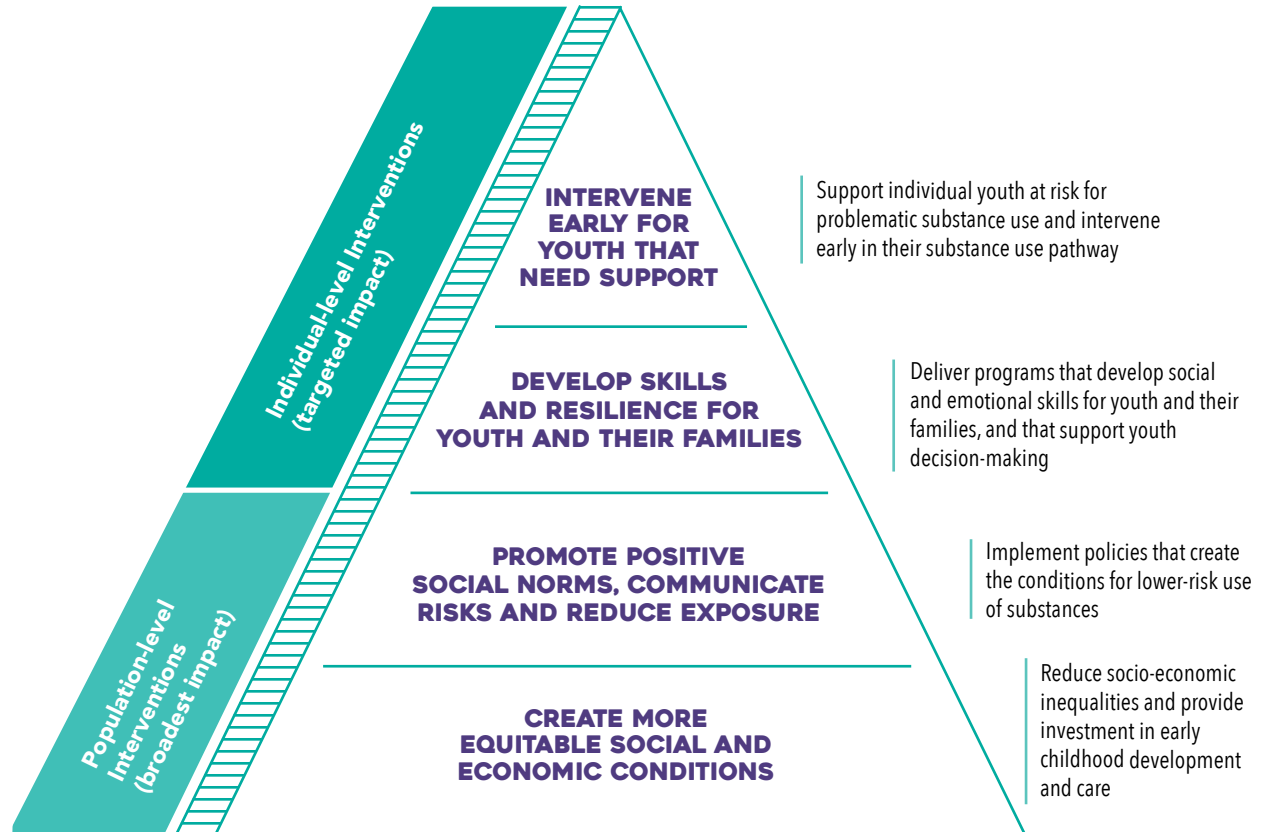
Individual-level Interventions (targeted impact)

Population-level Interventions (broadest impact)

INTERVENE EARLY FOR YOUTH THAT NEED SUPPORT

Support individual youth at risk for problematic substance use and intervene early in their substance use pathway

DEVELOP SKILLS AND RESILIENCE FOR YOUTH AND THEIR FAMILIES

Deliver programs that develop social and emotional skills for youth and their families, and that support youth decision-making

PROMOTE POSITIVE SOCIAL NORMS, COMMUNICATE RISKS AND REDUCE EXPOSURE

Implement policies that create the conditions for lower-risk use of substances

CREATE MORE EQUITABLE SOCIAL AND ECONOMIC CONDITIONS

Reduce socio-economic inequalities and provide investment in early childhood development and care